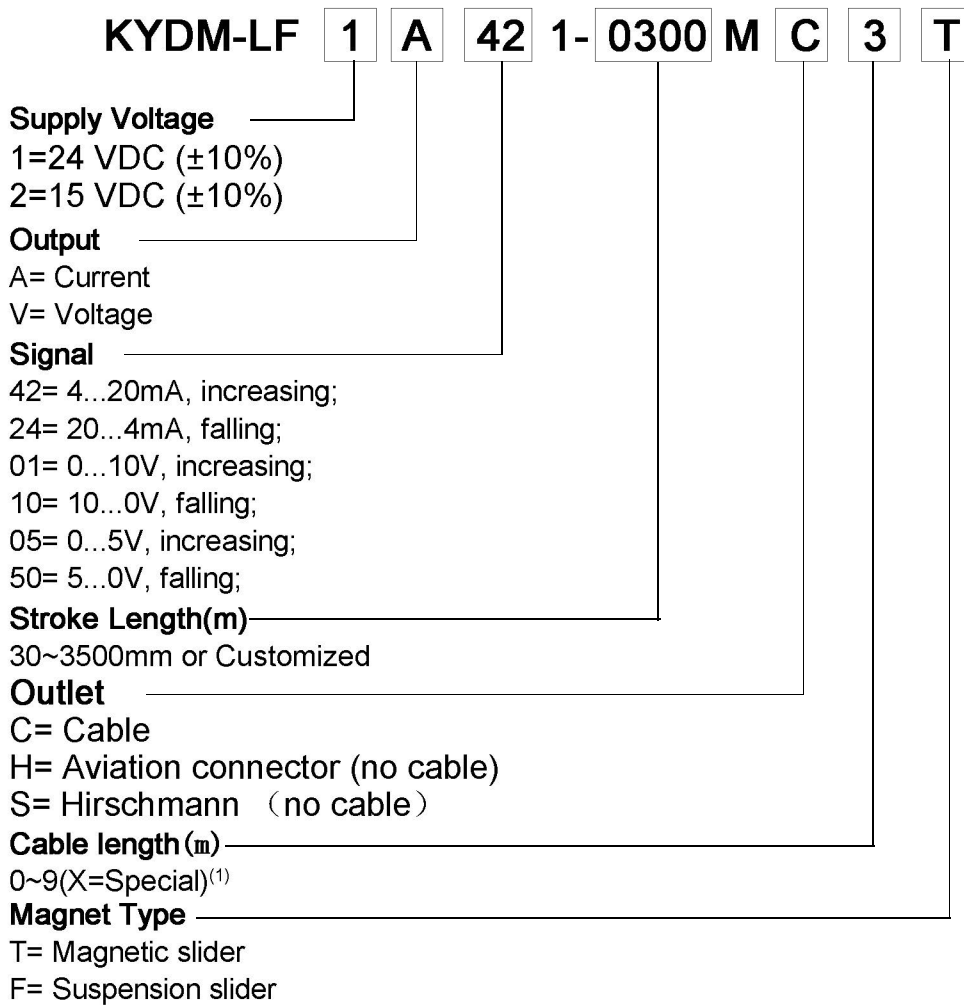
KYDM-LF 1 A 42 1- 0300 M C 3 T

Supply Voltage
1=24 VDC (±10%)
2=15 VDC (±10%)

Output
A= Current
V= Voltage

Signal
42= 4...20mA, increasing;
24= 20...4mA, falling;
01= 0...10V, increasing;
10= 10...0V, falling;
05= 0...5V, increasing;
50= 5...0V, falling;

Stroke Length(m)
30~3500mm or Customized

Outlet
C= Cable
H= Aviation connector (no cable)
S= Hirschmann （no cable）

Cable length(m)
0~9(X=Special)$^{(1)}$

Magnet Type
T= Magnetic slider
F= Suspension slider